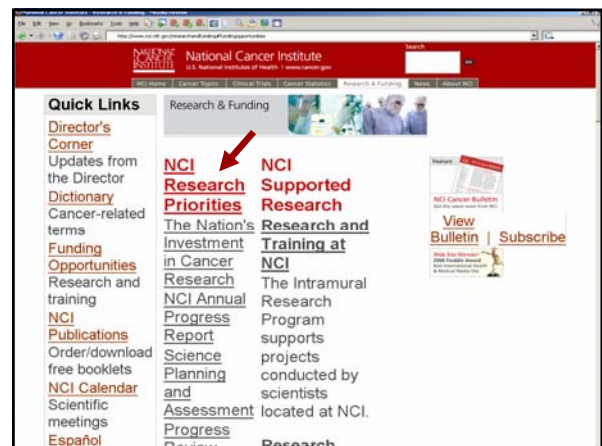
National Cancer Institute
U.S. National Institutes of Health | www.cancer.gov
Search
NCI Home | Cancer Topics | Clinical Trials | Cancer Statistics | Research & Funding | News | About NCI

Quick Links
Director's Corner
Updates from the Director
Dictionary
Cancer-related terms
Funding Opportunities
Research and training
NCI Publications
Order/download free booklets
NCI Calendar
Scientific meetings
Español

Research & Funding

NCI Research Priorities
The Nation's Investment in Cancer Research
NCI Annual Progress Report
Science Planning and Assessment
Progress
Review

NCI Supported Research
Research and Training at NCI
The Intramural Research Program supports projects conducted by scientists located at NCI.
Research

NCI Cancer Bulletin
View Bulletin | Subscribe